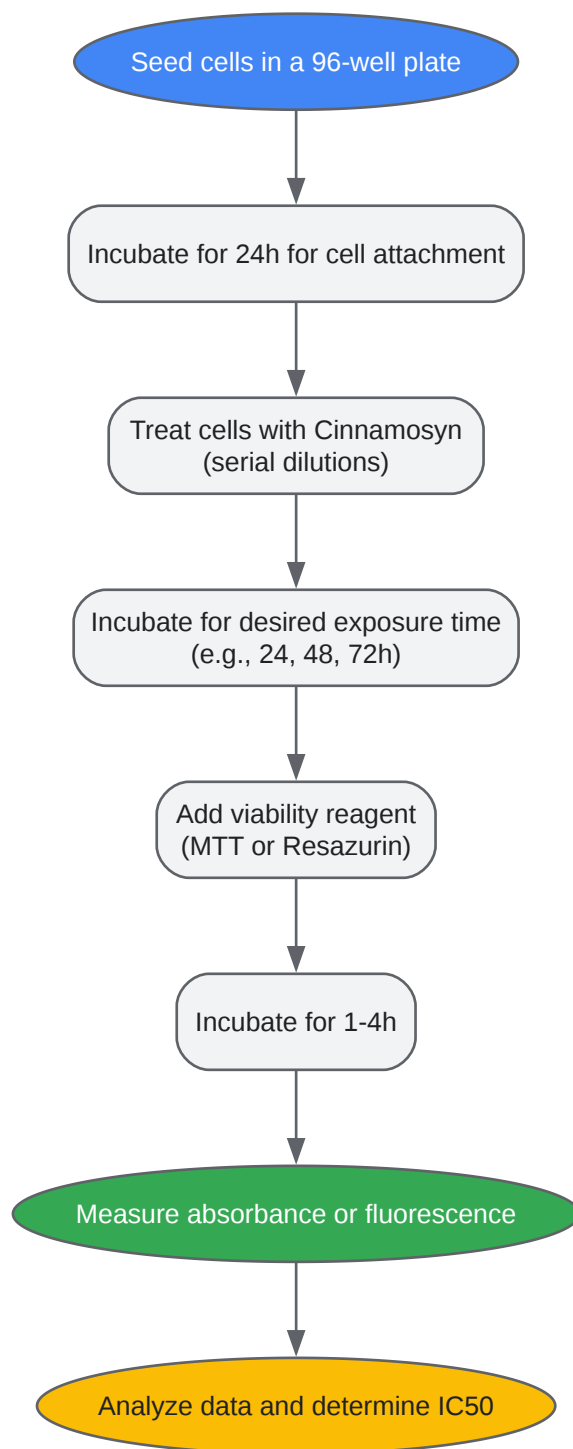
Seed cells in a 96-well plate

Incubate for 24h for cell attachment

Treat cells with Cinnamosyn (serial dilutions)

Incubate for desired exposure time (e.g., 24, 48, 72h)

Add viability reagent (MTT or Resazurin)

Incubate for 1-4h

Measure absorbance or fluorescence

Analyze data and determine IC50